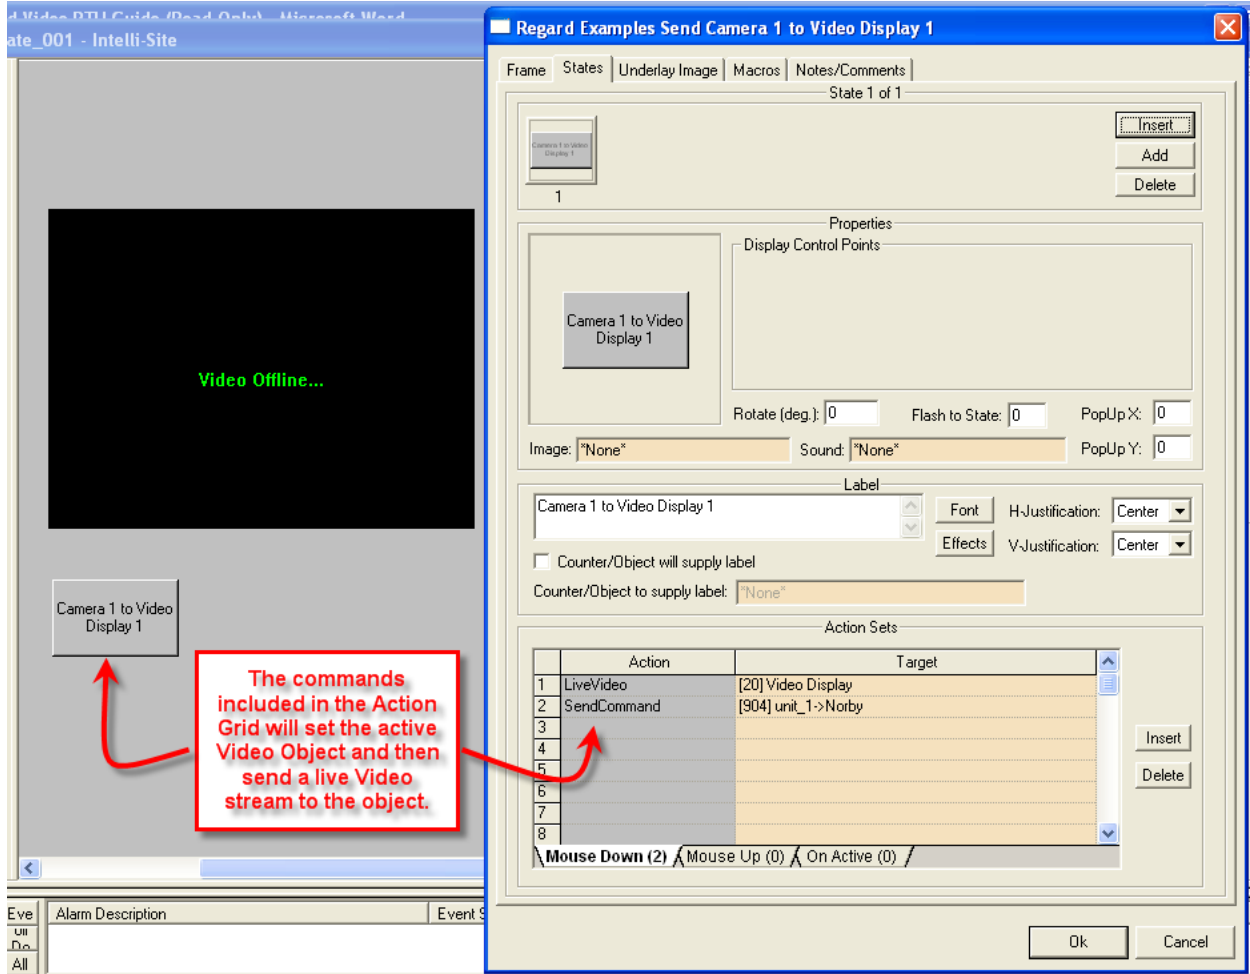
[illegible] Video PTU Guide (Read-Only) - Microsoft Word
ate_001 - Intelli-Site

Video Offline...

Camera 1 to Video Display 1

The commands included in the Action Grid will set the active Video Object and then send a live Video stream to the object.

Eve
All

Alarm Description
Event S

Regard Examples Send Camera 1 to Video Display 1

Frame | States | Underlay Image | Macros | Notes/Comments

State 1 of 1

Camera 1 to Video Display 1

1

Insert
Add
Delete

Properties

Display Control Points

Camera 1 to Video Display 1

Rotate (deg.): 0
Flash to State: 0
PopUp X: 0
Image: *None*
Sound: *None*
PopUp Y: 0

Label

Camera 1 to Video Display 1

Font
Effects
H-Justification: Center
V-Justification: Center

Counter/Object will supply label
Counter/Object to supply label: *None*

Action Sets

| | Action | Target |
|---|---|---|
| 1 | LiveVideo | [20] Video Display |
| 2 | SendCommand | [904] unit_1->Norby |
| 3 | | |
| 4 | | |
| 5 | | |
| 6 | | |
| 7 | | |
| 8 | | |

Mouse Down (2) | Mouse Up (0) | On Active (0)

Insert
Delete

Ok
Cancel